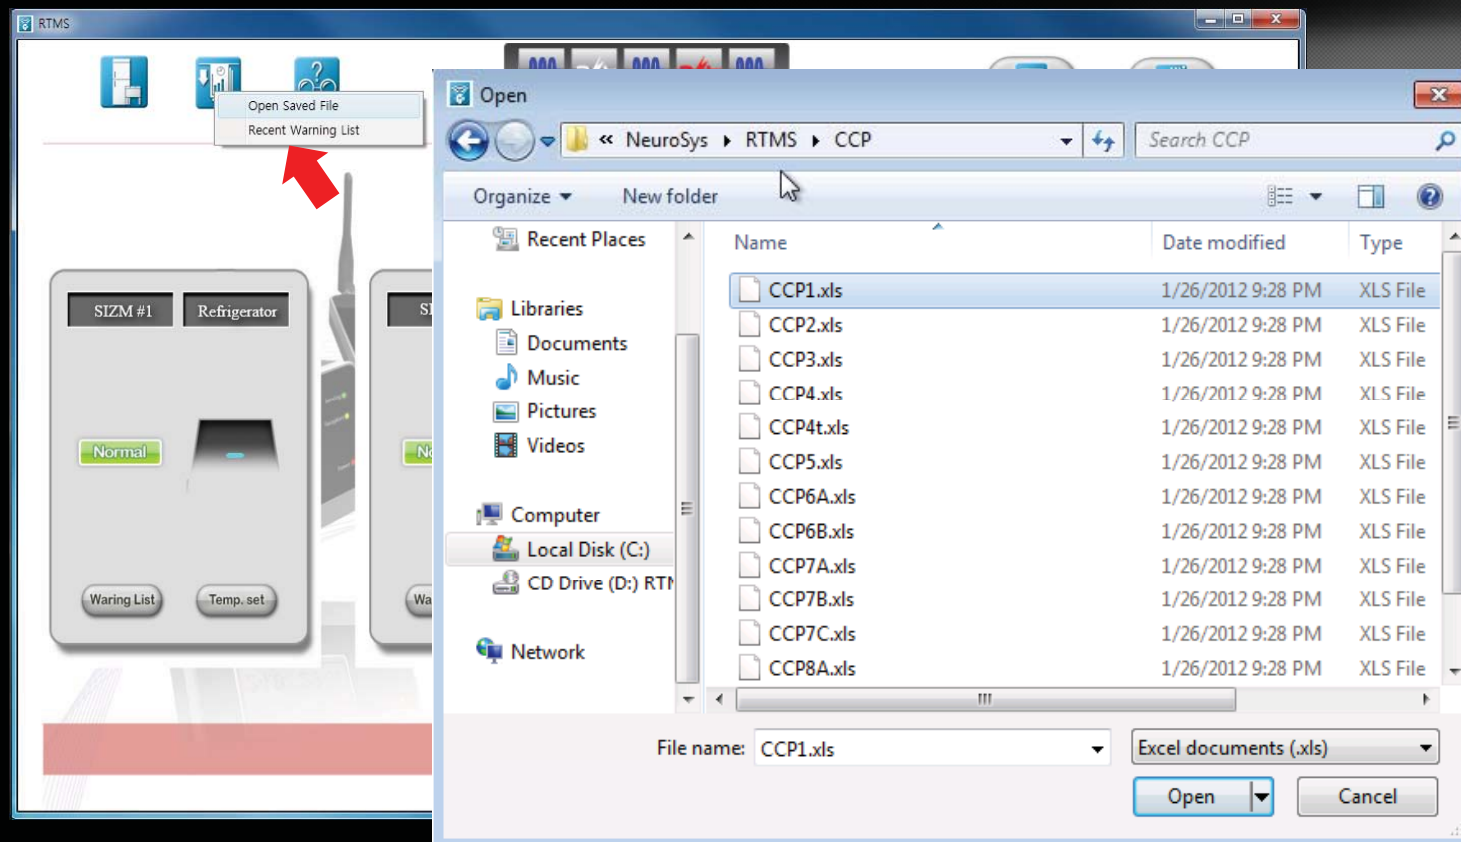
RTMS

Open Saved File
Recent Warning List

SIZM #1
Refrigerator
Normal
Waring List
Temp. set

SI
No
Wa

Open

« NeuroSys ▸ RTMS ▸ CCP

Search CCP

Organize ▾
New folder

Recent Places
Libraries
Documents
Music
Pictures
Videos
Computer
Local Disk (C:)
CD Drive (D:) RTI
Network

| Name | Date modified | Type |
|---|---|---|
| CCP1.xls | 1/26/2012 9:28 PM | XLS File |
| CCP2.xls | 1/26/2012 9:28 PM | XLS File |
| CCP3.xls | 1/26/2012 9:28 PM | XLS File |
| CCP4.xls | 1/26/2012 9:28 PM | XLS File |
| CCP4t.xls | 1/26/2012 9:28 PM | XLS File |
| CCP5.xls | 1/26/2012 9:28 PM | XLS File |
| CCP6A.xls | 1/26/2012 9:28 PM | XLS File |
| CCP6B.xls | 1/26/2012 9:28 PM | XLS File |
| CCP7A.xls | 1/26/2012 9:28 PM | XLS File |
| CCP7B.xls | 1/26/2012 9:28 PM | XLS File |
| CCP7C.xls | 1/26/2012 9:28 PM | XLS File |
| CCP8A.xls | 1/26/2012 9:28 PM | XLS File |

File name: CCP1.xls
Excel documents (.xls)
Open
Cancel